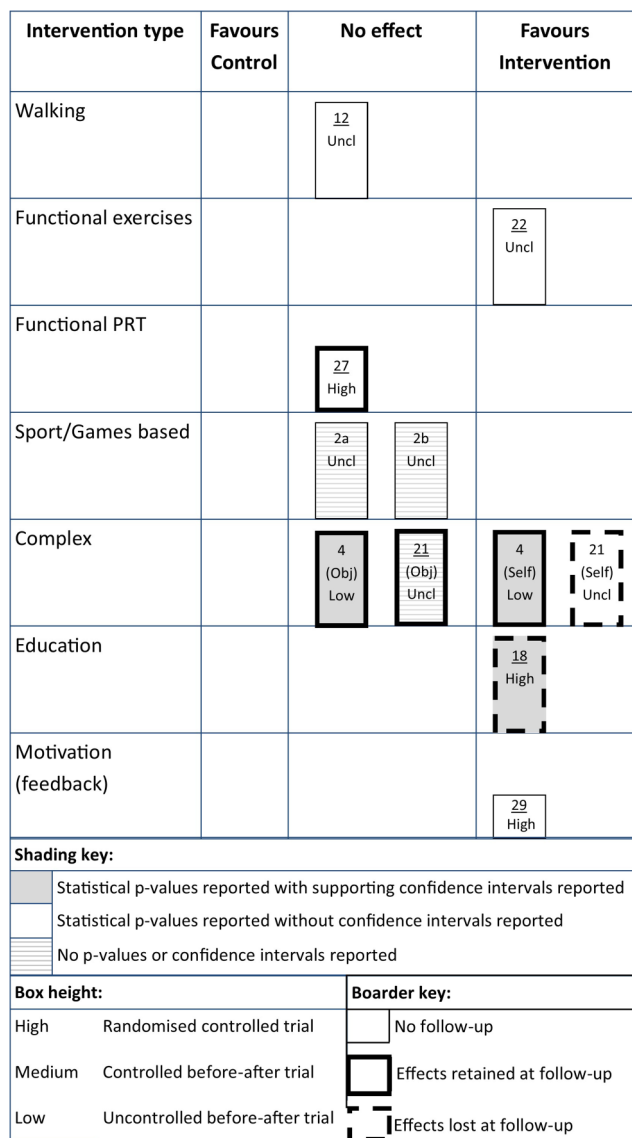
| Intervention type | Favours Control | No effect | Favours Intervention |
|---|---|---|---|
| Walking | | 12 Uncl | |
| Functional exercises | | | 22 Uncl |
| Functional PRT | | 27 High | |
| Sport/Games based | | 2a Uncl 2b Uncl | |
| Complex | | 4 (Obj) Low 21 (Obj) Uncl | 4 (Self) Low 21 (Self) Uncl |
| Education | | | 18 High |
| Motivation (feedback) | | | 29 High |

Shading key:

Statistical p-values reported with supporting confidence intervals reported

Statistical p-values reported without confidence intervals reported

No p-values or confidence intervals reported

| Box height: | | Boarder key: |
|---|---|---|
| High | Randomised controlled trial | No follow-up |
| Medium | Controlled before-after trial | Effects retained at follow-up |
| Low | Uncontrolled before-after trial | Effects lost at follow-up |